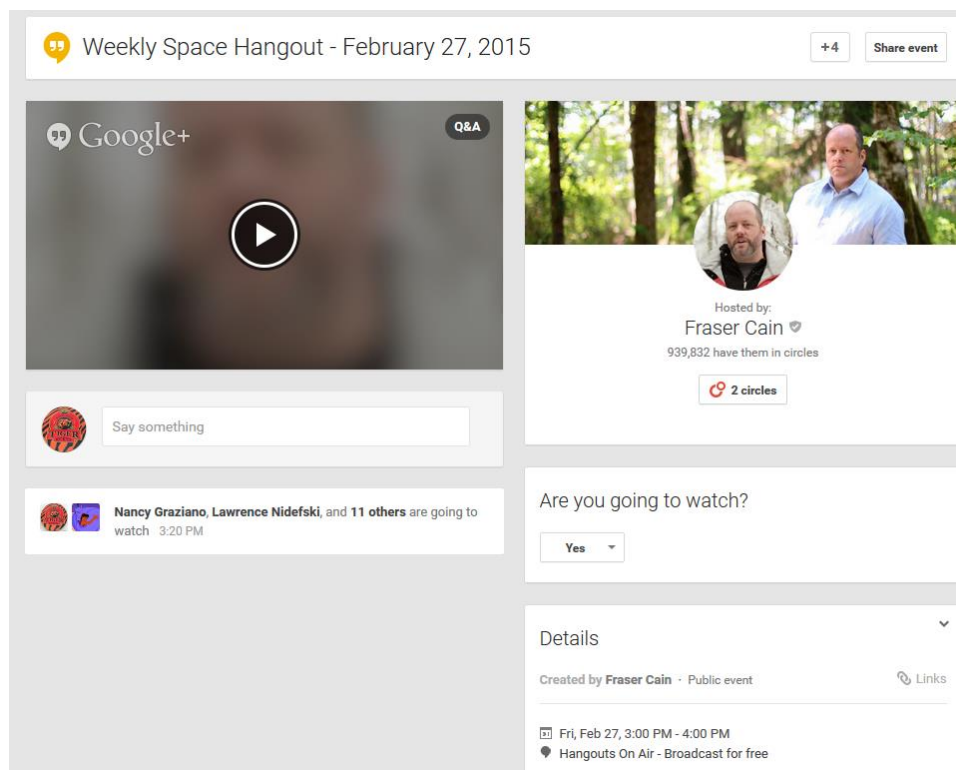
Weekly Space Hangout - February 27, 2015

+4

Share event

Google+

Q&A

Say something

Nancy Graziano, Lawrence Nidefski, and 11 others are going to watch 3:20 PM

Hosted by:

Fraser Cain

939,832 have them in circles

2 circles

Are you going to watch?

Yes

Details

Created by Fraser Cain · Public event

Links

Fri, Feb 27, 3:00 PM - 4:00 PM

Hangouts On Air - Broadcast for free